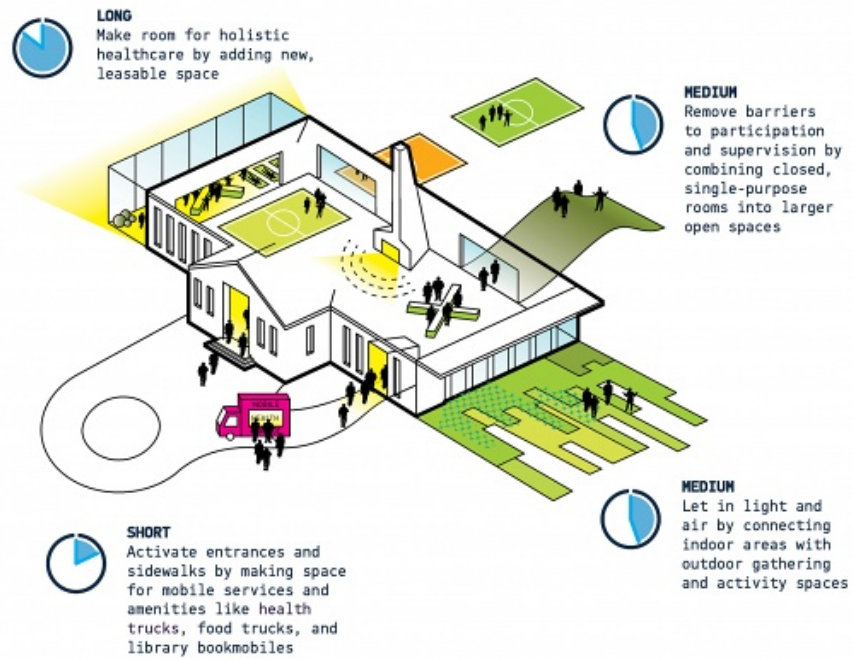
LONG
Make room for holistic healthcare by adding new, leasable space

MEDIUM
Remove barriers to participation and supervision by combining closed, single-purpose rooms into larger open spaces

MOBILE HEALTH

MEDIUM
Let in light and air by connecting indoor areas with outdoor gathering and activity spaces

SHORT
Activate entrances and sidewalks by making space for mobile services and amenities like health trucks, food trucks, and library bookmobiles